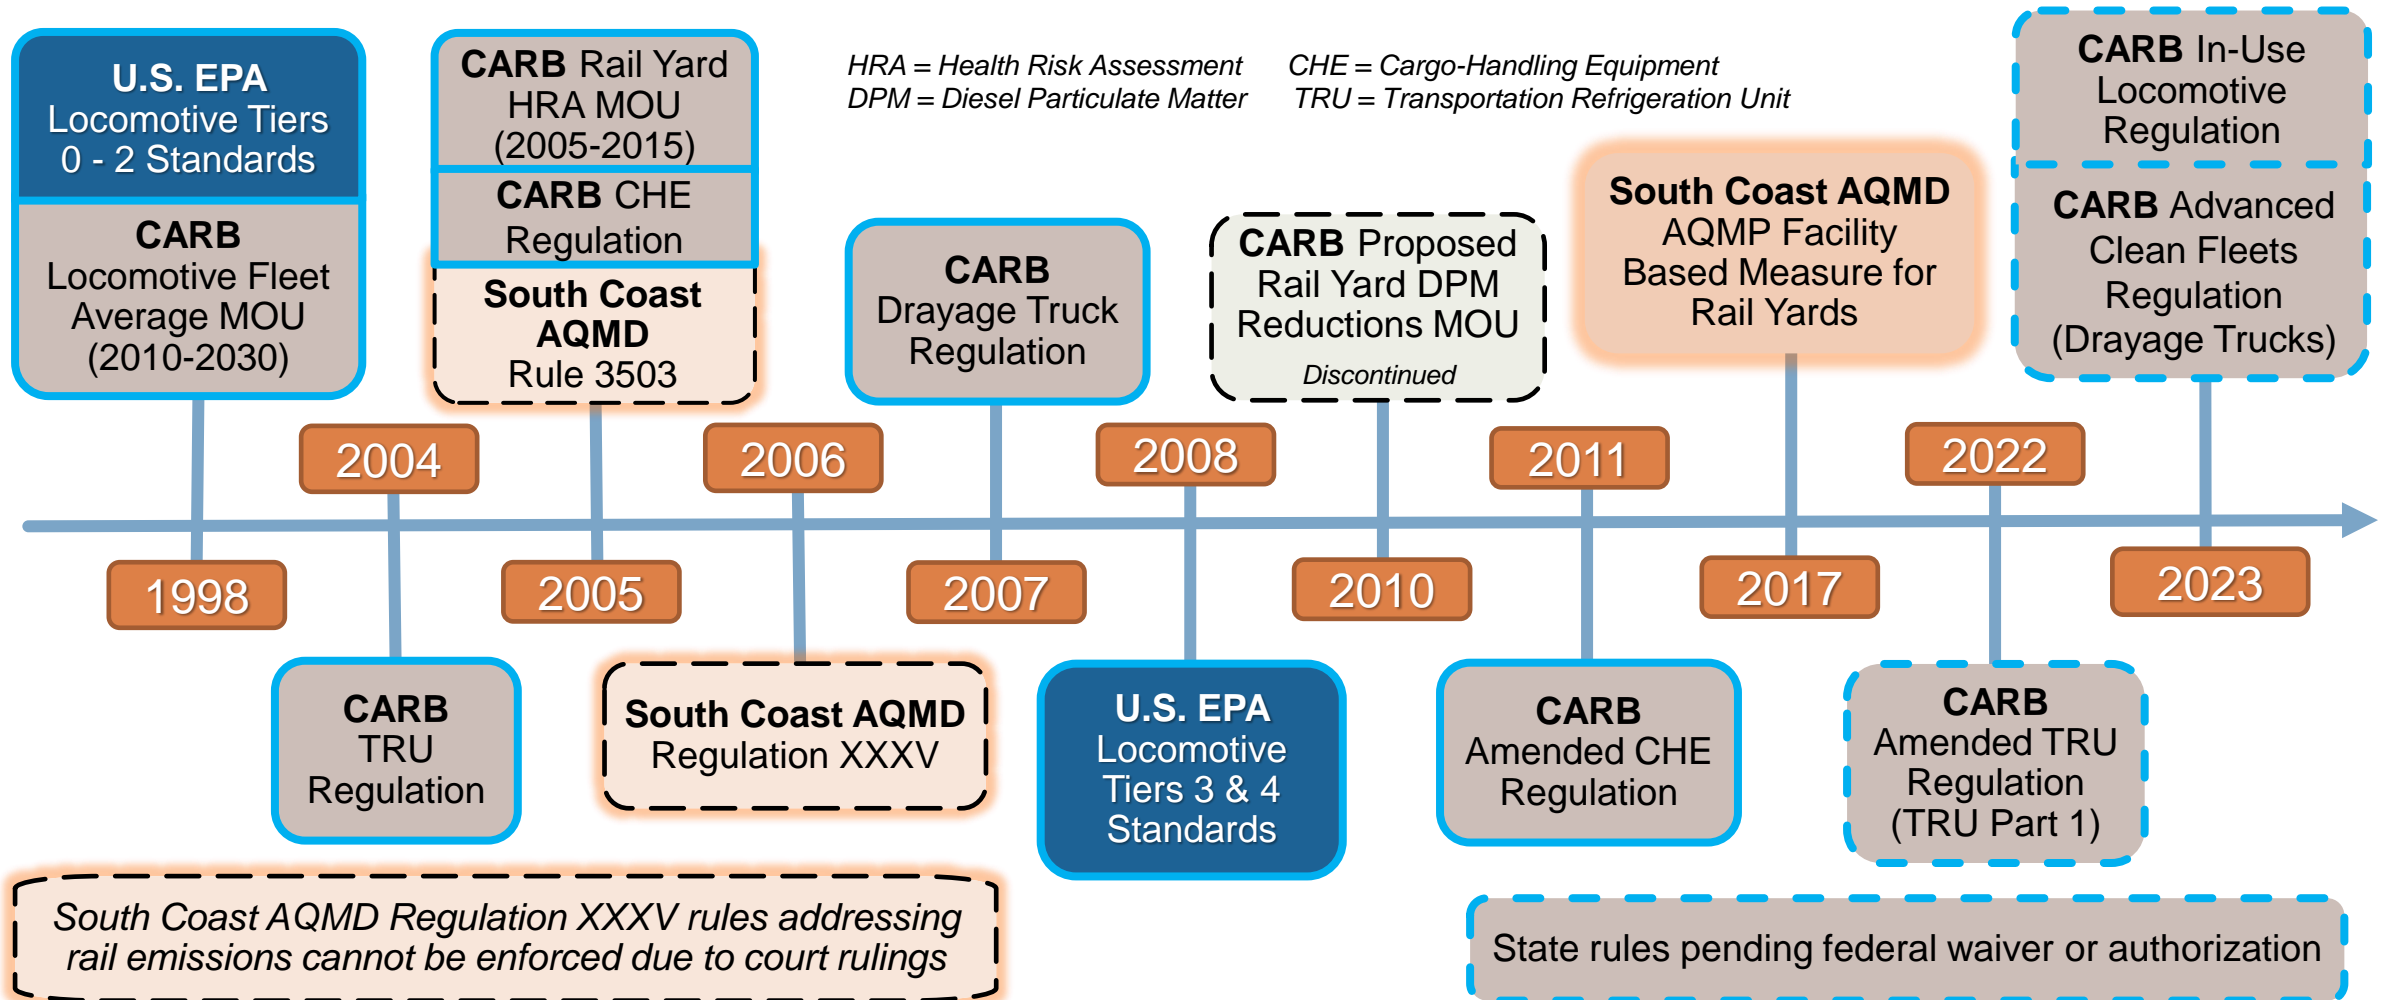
U.S. EPA Locomotive Tiers 0 - 2 Standards

CARB Locomotive Fleet Average MOU (2010-2030)

CARB Rail Yard HRA MOU (2005-2015)

CARB CHE Regulation

South Coast AQMD Rule 3503

HRA = Health Risk Assessment
DPM = Diesel Particulate Matter

CHE = Cargo-Handling Equipment
TRU = Transportation Refrigeration Unit

CARB In-Use Locomotive Regulation

CARB Advanced Clean Fleets Regulation (Drayage Trucks)

South Coast AQMD AQMP Facility Based Measure for Rail Yards

CARB Proposed Rail Yard DPM Reductions MOU
Discontinued

CARB Drayage Truck Regulation

2004
2006
2008
2011
2022

1998
2005
2007
2010
2017
2023

CARB TRU Regulation

South Coast AQMD Regulation XXXV

U.S. EPA Locomotive Tiers 3 & 4 Standards

CARB Amended CHE Regulation

CARB Amended TRU Regulation (TRU Part 1)

South Coast AQMD Regulation XXXV rules addressing rail emissions cannot be enforced due to court rulings

State rules pending federal waiver or authorization